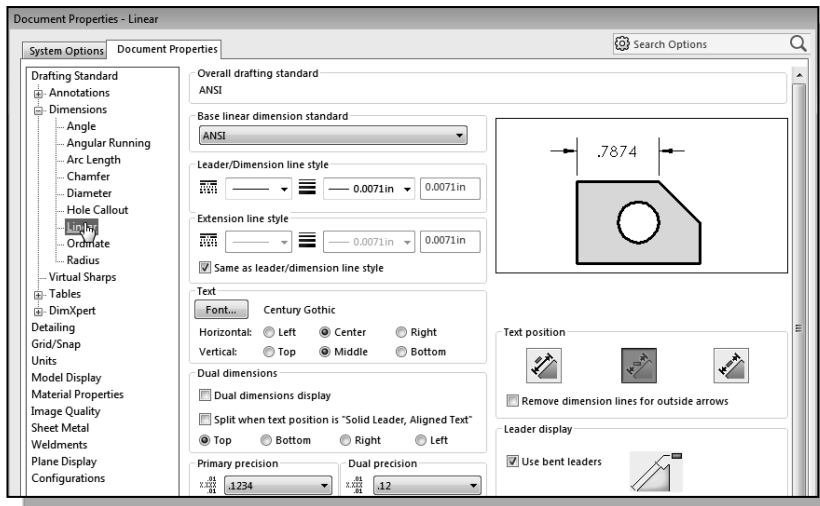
Document Properties - Linear

System Options | Document Properties

Search Options

Drafting Standard
Annotations
Dimensions
Angle
Angular Running
Arc Length
Chamfer
Diameter
Hole Callout
Linear
Ordinate
Radius
Virtual Sharps
Tables
DimXpert
Detailing
Grid/Snap
Units
Model Display
Material Properties
Image Quality
Sheet Metal
Weldments
Plane Display
Configurations

Overall drafting standard
ANSI

Base linear dimension standard
ANSI

Leader/Dimension line style
0.0071in
0.0071in

Extension line style
0.0071in
0.0071in

Same as leader/dimension line style

Text
Font... Century Gothic
Horizontal: Left Center Right
Vertical: Top Middle Bottom

Dual dimensions
Dual dimensions display
Split when text position is "Solid Leader, Aligned Text"
Top Bottom Right Left

Primary precision
.1234

Dual precision
.12

.7874

Text position

Remove dimension lines for outside arrows

Leader display
Use bent leaders